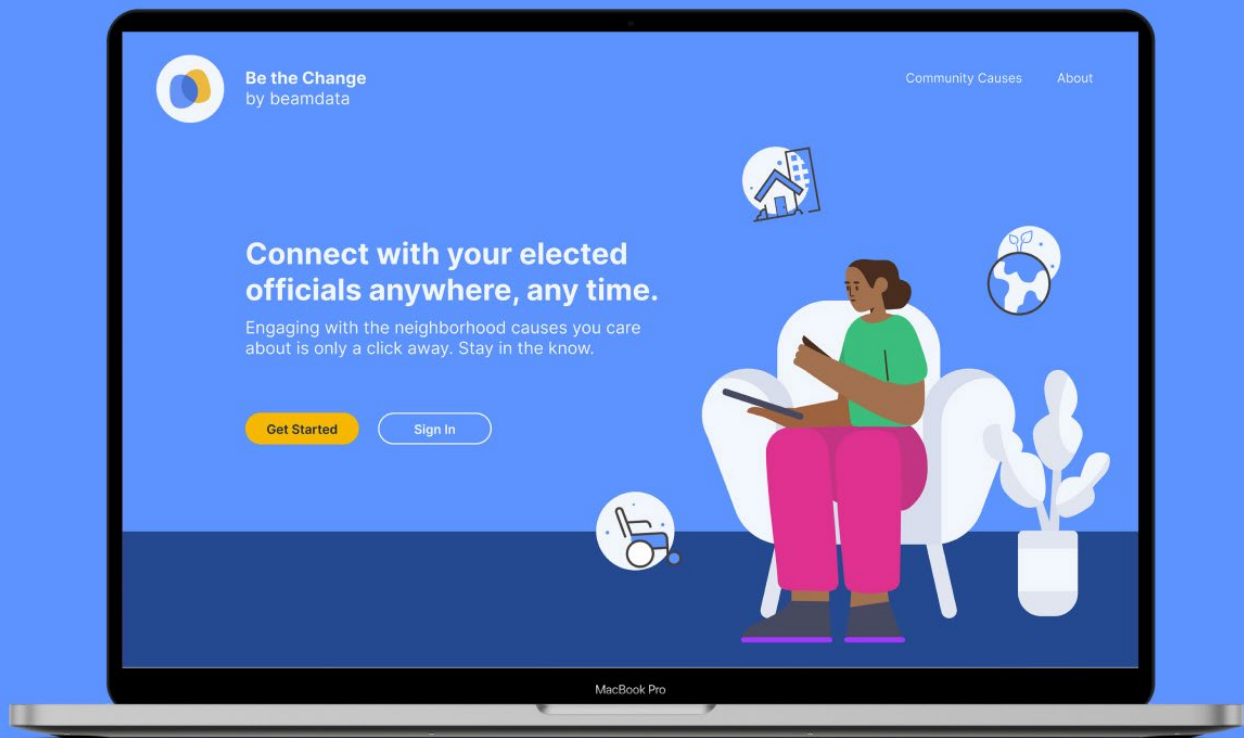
Be the Change
by beamdata

Community Causes About

Connect with your elected officials anywhere, any time.

Engaging with the neighborhood causes you care about is only a click away. Stay in the know.

Get Started

Sign In

MacBook Pro